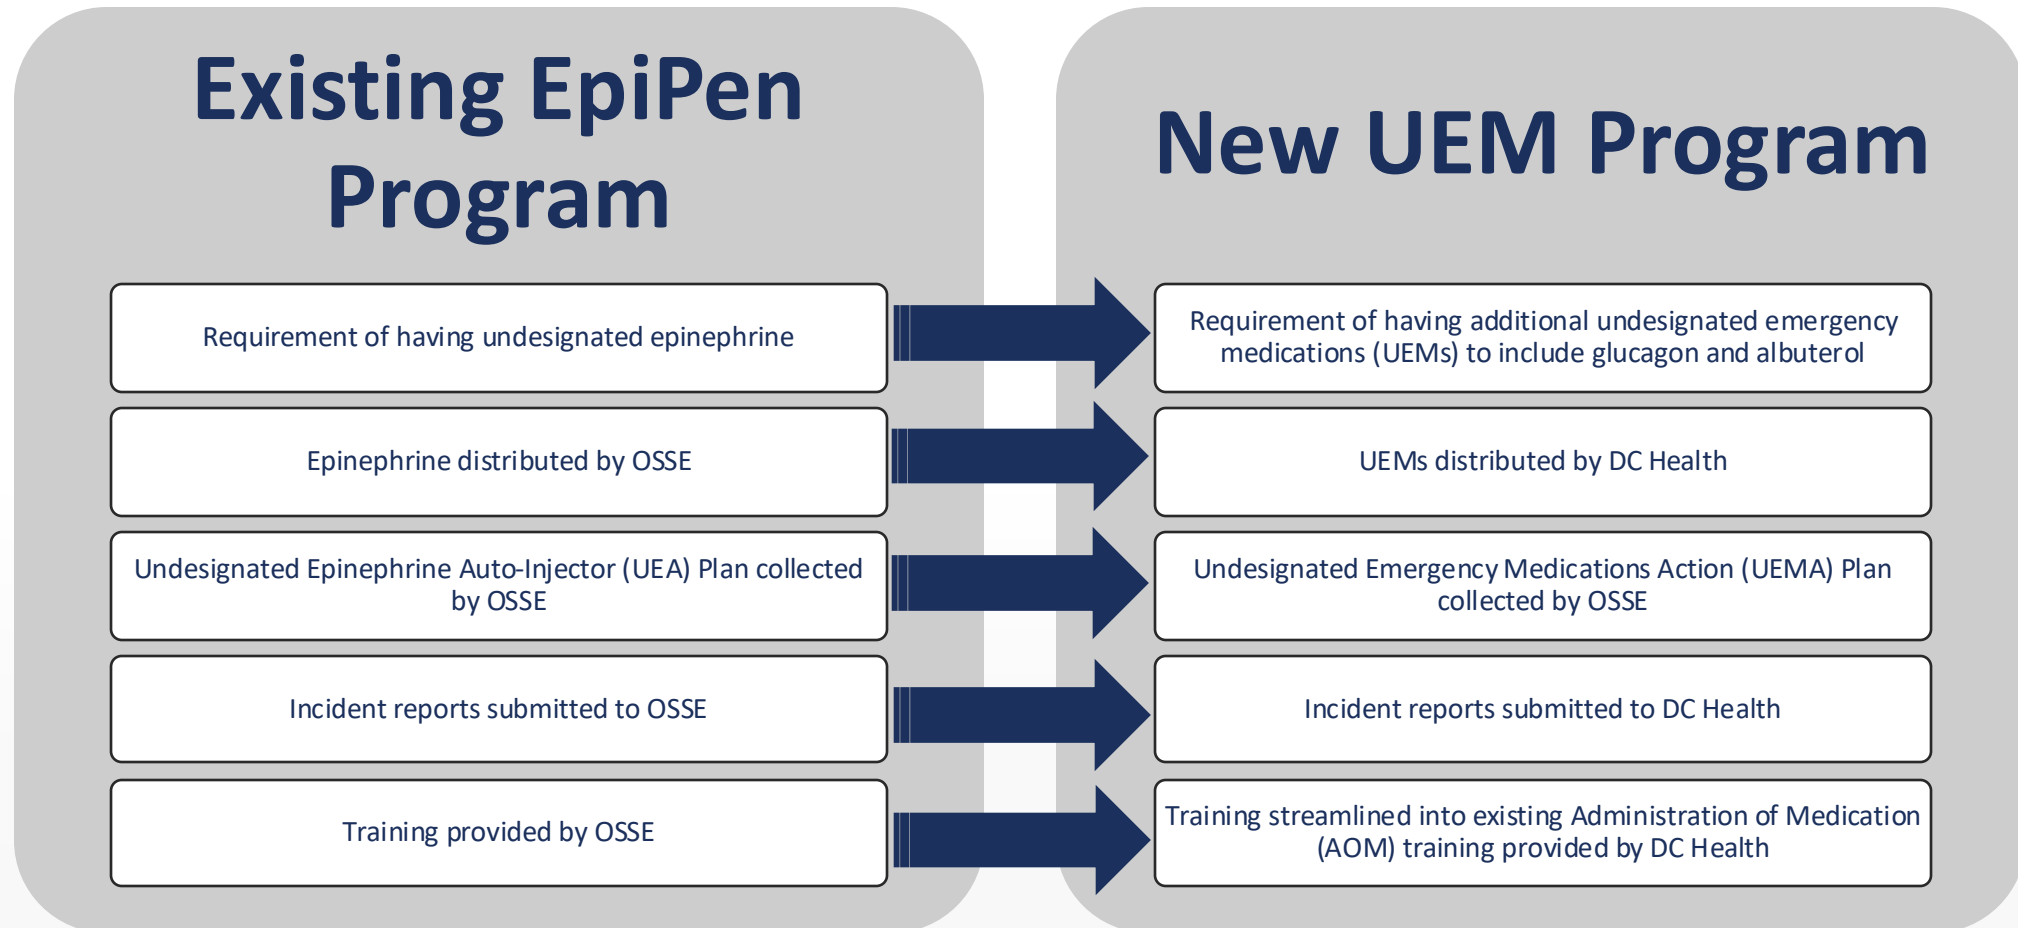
Existing EpiPen Program

Requirement of having undesignated epinephrine

Epinephrine distributed by OSSE

Undesignated Epinephrine Auto-Injector (UEA) Plan collected by OSSE

Incident reports submitted to OSSE

Training provided by OSSE

New UEM Program

Requirement of having additional undesignated emergency medications (UEMs) to include glucagon and albuterol

UEMs distributed by DC Health

Undesignated Emergency Medications Action (UEMA) Plan collected by OSSE

Incident reports submitted to DC Health

Training streamlined into existing Administration of Medication (AOM) training provided by DC Health